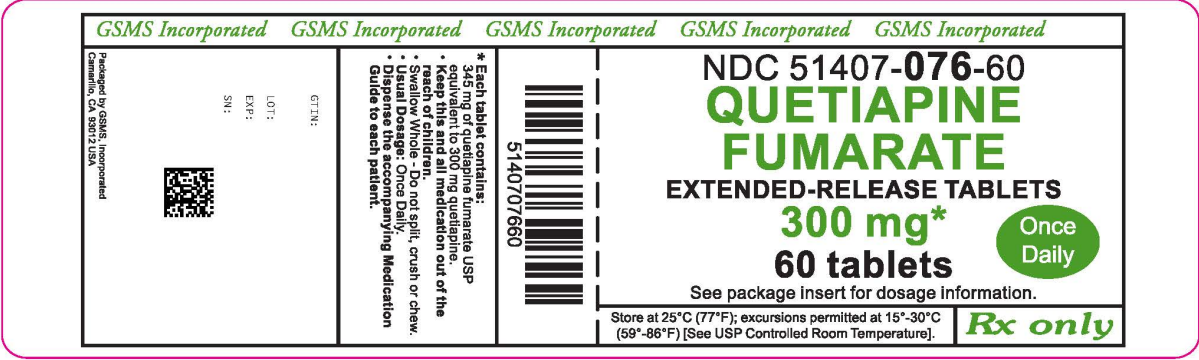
GSMS Incorporated GSMS Incorporated GSMS Incorporated GSMS Incorporated GSMS Incorporated

Packaged by GSMS, Incorporated
Camarillo, CA 93012 USA

GTIN:
LOT:
EXP:
SN:

* Each tablet contains:
345 mg of quetiapine fumarate USP equivalent to 300 mg quetiapine.
• Keep this and all medication out of the reach of children.
• Swallow Whole - Do not split, crush or chew.
• Usual Dosage: Once Daily.
• Dispense the accompanying Medication Guide to each patient.

5140707660

NDC 51407-076-60
QUETIAPINE FUMARATE
EXTENDED-RELEASE TABLETS
300 mg*
Once Daily
60 tablets
See package insert for dosage information.

Store at 25°C (77°F); excursions permitted at 15°-30°C (59°-86°F) [See USP Controlled Room Temperature].

Rx only